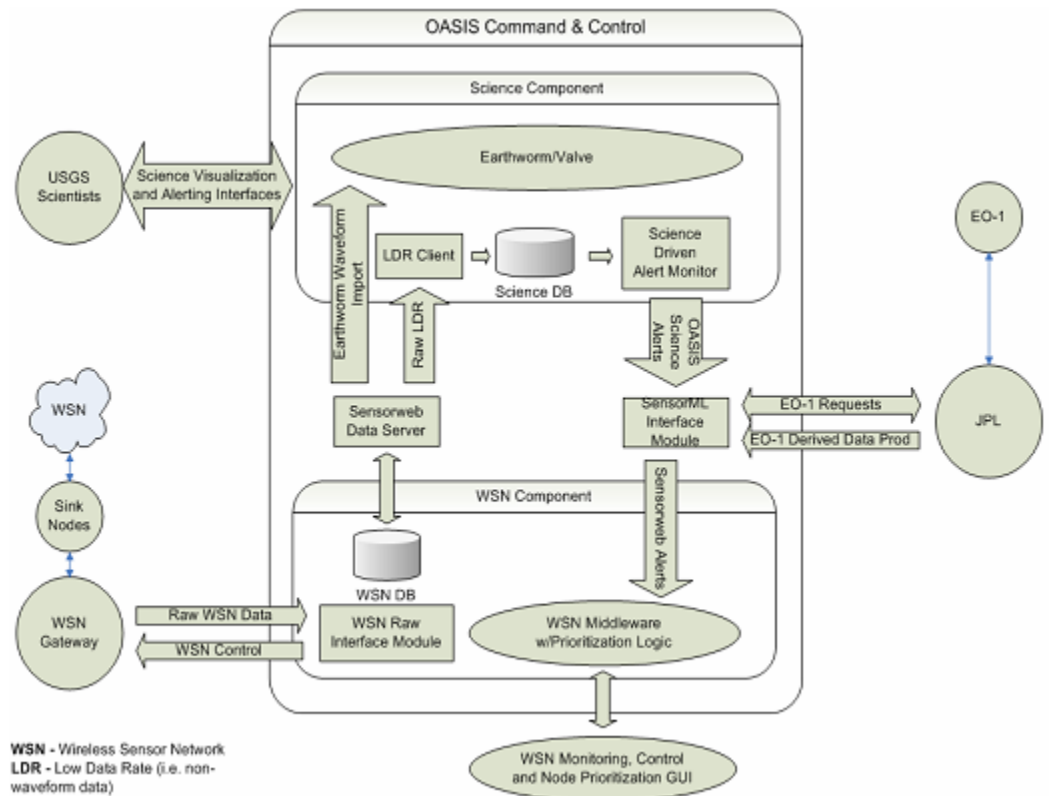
OASIS Command & Control

Science Component

USGS Scientists

Science Visualization and Alerting Interfaces

Earthworm/Valve

EO-1

Earthworm Waveform Import

LDR Client

Science DB

Science Driven Alert Monitor

Raw LDR

OASIS Science Alerts

WSN

Sensorweb Data Server

SensorML Interface Module

EO-1 Requests

EO-1 Derived Data Prod

JPL

Sink Nodes

WSN Component

Sensorweb Alerts

WSN DB

WSN Gateway

Raw WSN Data

WSN Control

WSN Raw Interface Module

WSN Middleware w/Prioritization Logic

WSN - Wireless Sensor Network
LDR - Low Data Rate (i.e. non-waveform data)

WSN Monitoring, Control and Node Prioritization GUI